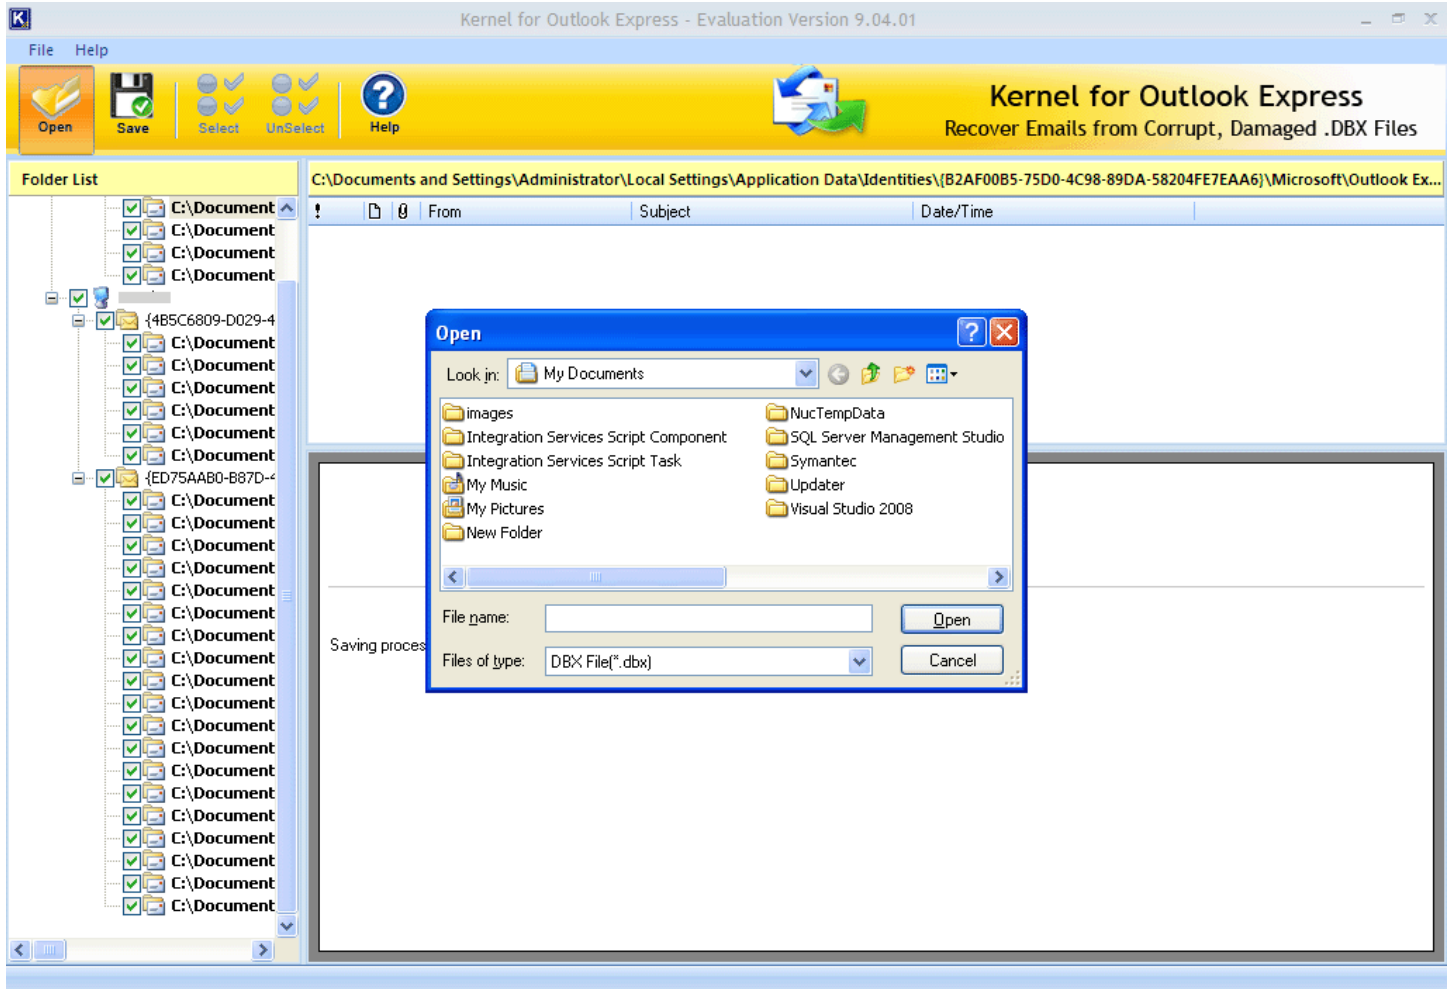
Kernel for Outlook Express - Evaluation Version 9.04.01

File Help

Open Save Select UnSelect Help

Kernel for Outlook Express
Recover Emails from Corrupt, Damaged .DBX Files

Folder List

C:\Documents and Settings\Administrator\Local Settings\Application Data\Identities\{B2AF00B5-75D0-4C98-89DA-58204FE7EAA6}\Microsoft\Outlook Ex...

! From Subject Date/Time

C:\Document
C:\Document
C:\Document
C:\Document
{4B5C6809-D029-4
C:\Document
C:\Document
C:\Document
C:\Document
C:\Document
C:\Document
{ED75AAB0-B87D-
C:\Document
C:\Document
C:\Document
C:\Document
C:\Document
C:\Document
C:\Document
C:\Document
C:\Document
C:\Document
C:\Document
C:\Document
C:\Document
C:\Document
C:\Document
C:\Document
C:\Document
C:\Document
C:\Document

Saving proces

Open

Look in: My Documents

images
Integration Services Script Component
Integration Services Script Task
My Music
My Pictures
New Folder
NucTempData
SQL Server Management Studio
Symantec
Updater
Visual Studio 2008

File name:
Files of type: DBX File(*.dbx)

Open
Cancel